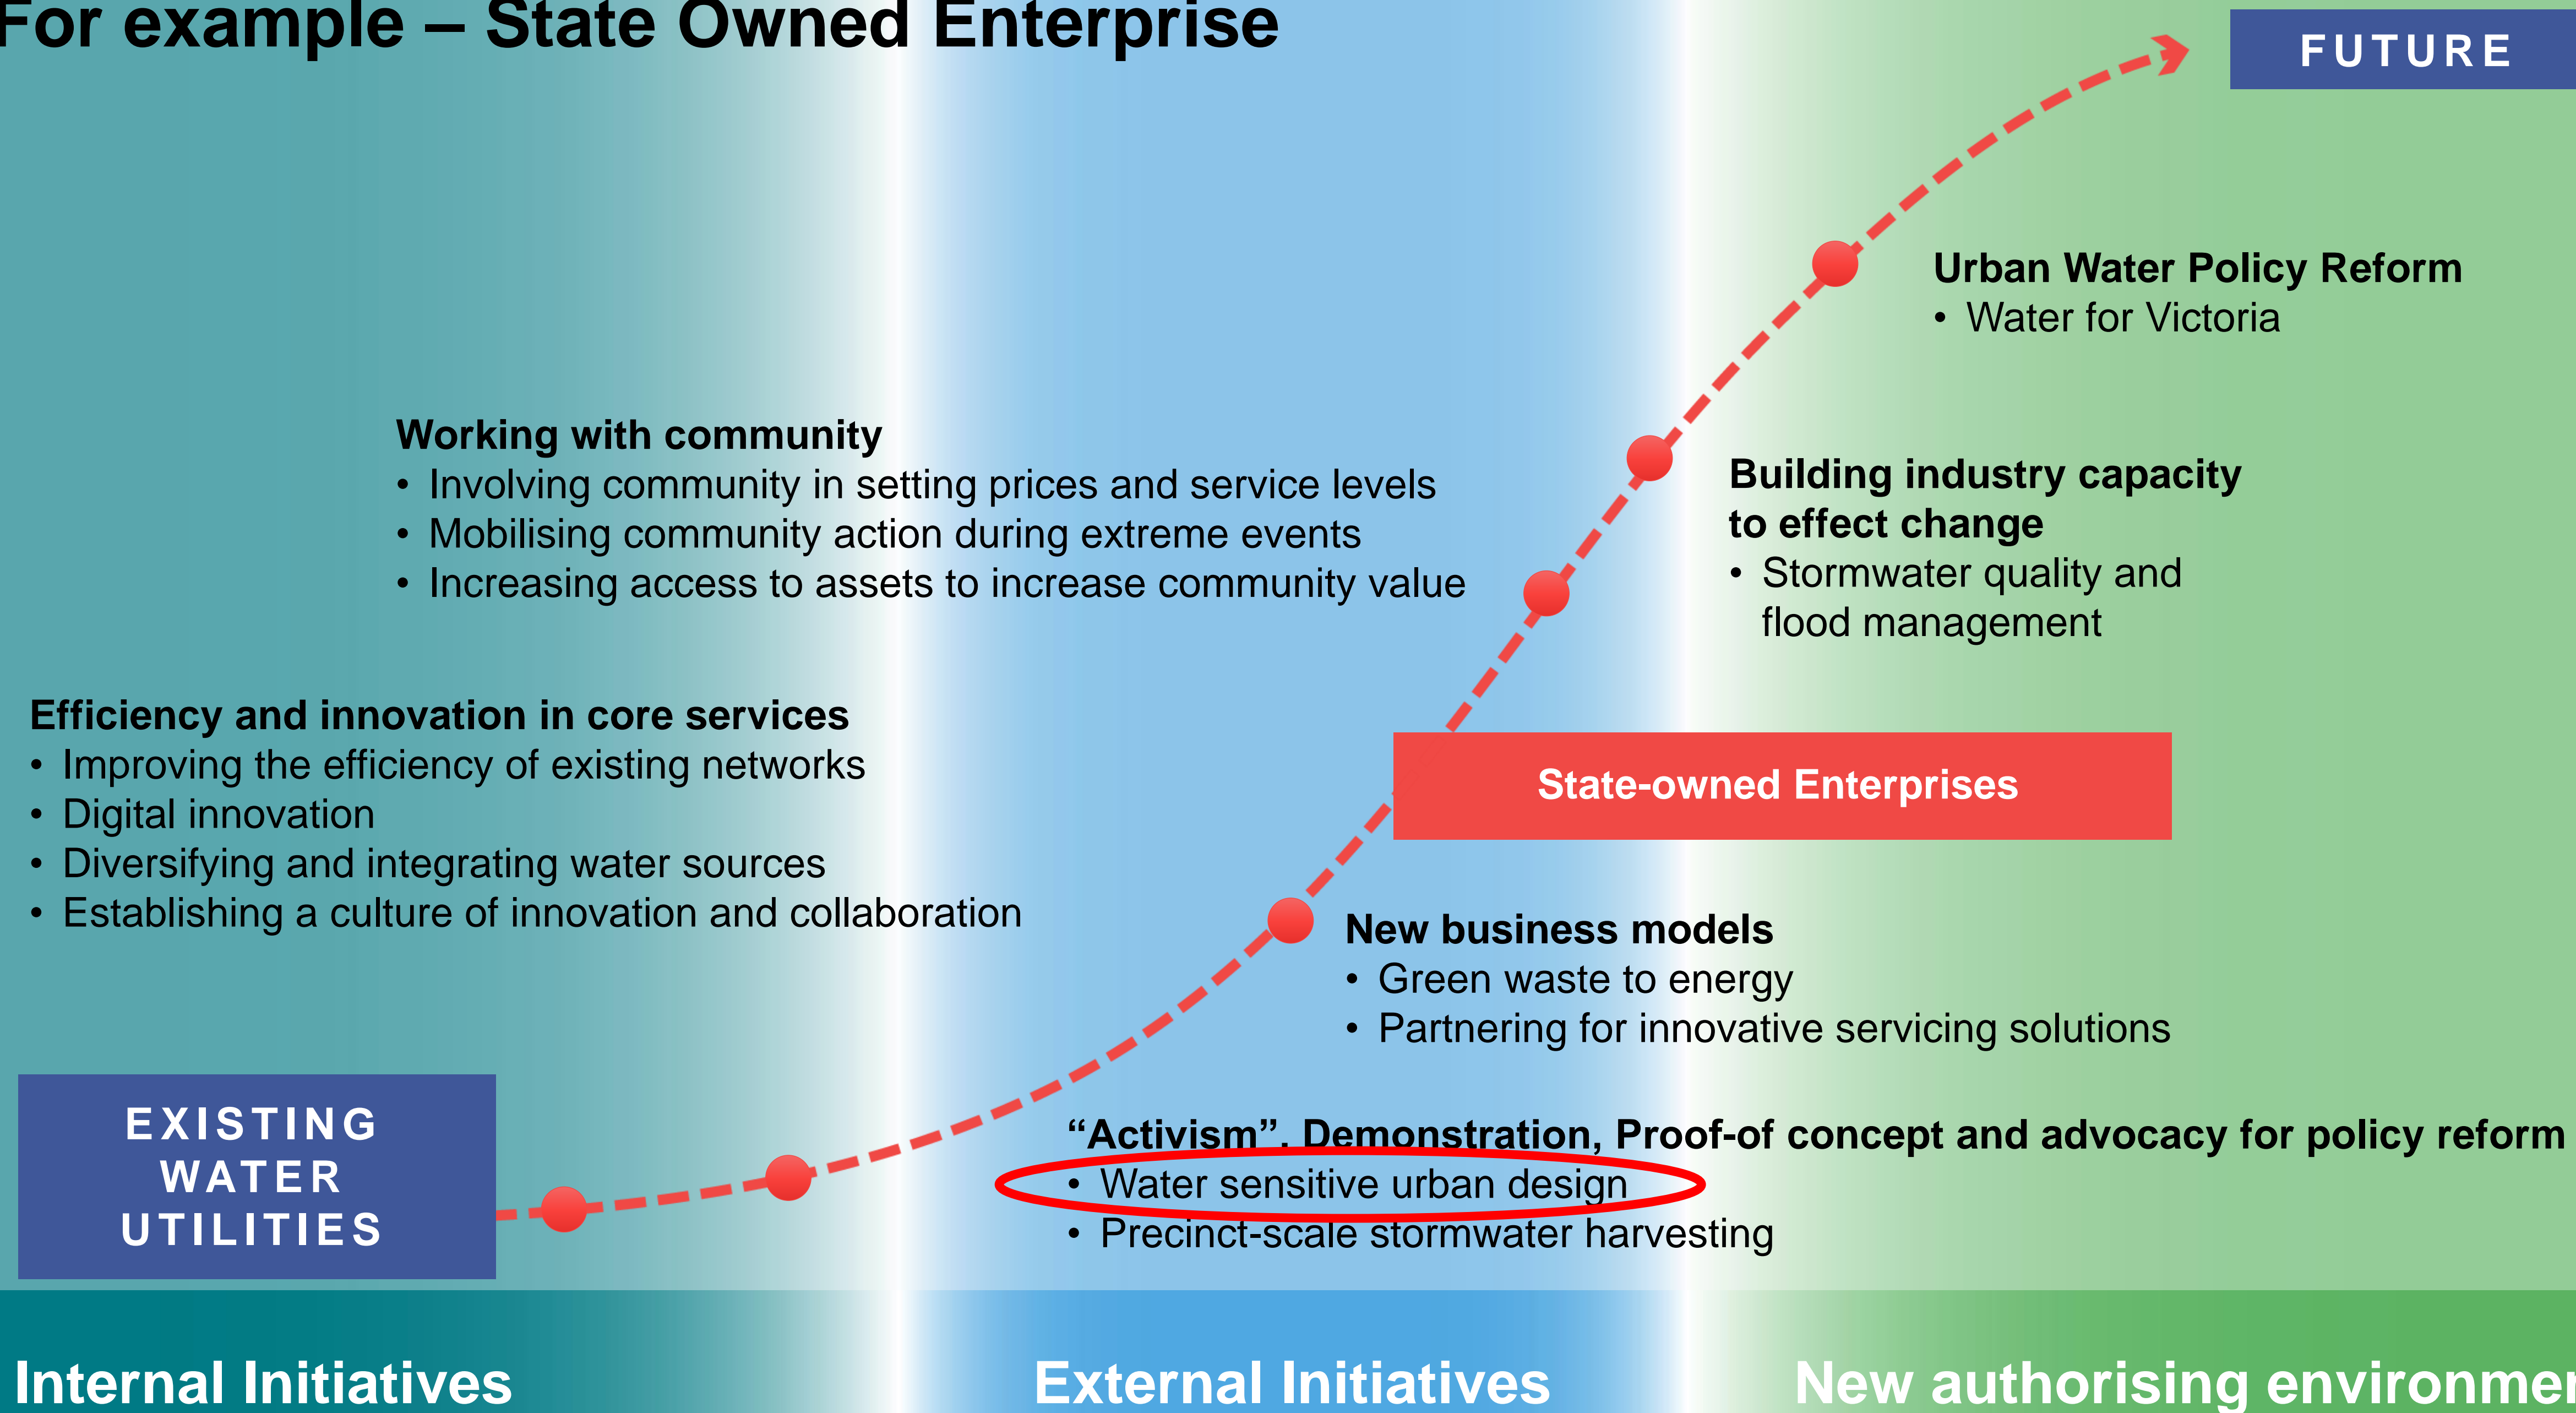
For example – State Owned Enterprise

FUTURE

Urban Water Policy Reform
• Water for Victoria

Working with community
• Involving community in setting prices and service levels
• Mobilising community action during extreme events
• Increasing access to assets to increase community value

Building industry capacity to effect change
• Stormwater quality and flood management

Efficiency and innovation in core services
• Improving the efficiency of existing networks
• Digital innovation
• Diversifying and integrating water sources
• Establishing a culture of innovation and collaboration

State-owned Enterprises

New business models
• Green waste to energy
• Partnering for innovative servicing solutions

EXISTING WATER UTILITIES

"Activism". Demonstration, Proof-of concept and advocacy for policy reform
• Water sensitive urban design
• Precinct-scale stormwater harvesting

Internal Initiatives

External Initiatives

New authorising environme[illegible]